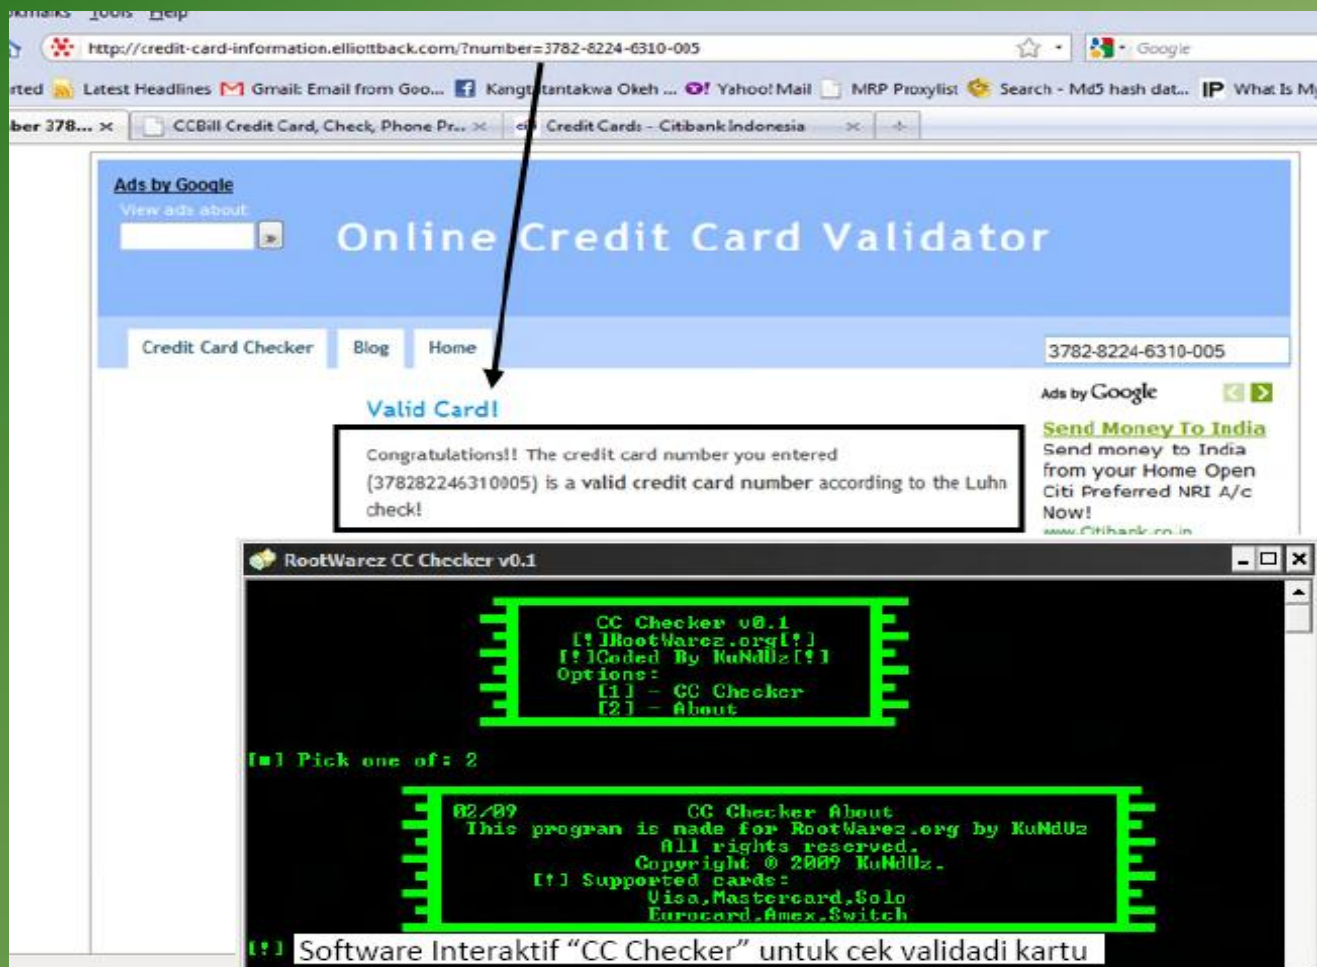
okmarks Tools Help

http://credit-card-information.elliottback.com/?number=3782-8224-6310-005

Google

rted Latest Headlines Gmail: Email from Goo... Kangt tantakwa Okeh ... Yahoo! Mail MRP Proxylist Search - Md5 hash dat... IP What Is M

ber 378... × CCBill Credit Card, Check, Phone Pr... × Credit Cards - Citibank Indonesia × +

Ads by Google
View ads about:

Online Credit Card Validator

Credit Card Checker Blog Home

3782-8224-6310-005

Valid Card!

Congratulations!! The credit card number you entered (378282246310005) is a valid credit card number according to the Luhn check!

Ads by Google

Send Money To India
Send money to India from your Home Open Citi Preferred NRI A/c Now!
www.Citibank.co.in

RootWarez CC Checker v0.1

CC Checker v0.1
[!]RootWarez.org[!]
[!]Coded By KuNdUz[!]
Options:
[1] - CC Checker
[2] - About

[*] Pick one of: 2

02/09 CC Checker About
This program is made for RootWarez.org by KuNdUz
All rights reserved.
Copyright © 2009 KuNdUz.
[!] Supported cards:
Visa,Mastercard,Solo
Eurocard,Amex,Switch

[!] Software Interaktif “CC Checker” untuk cek validadi kartu